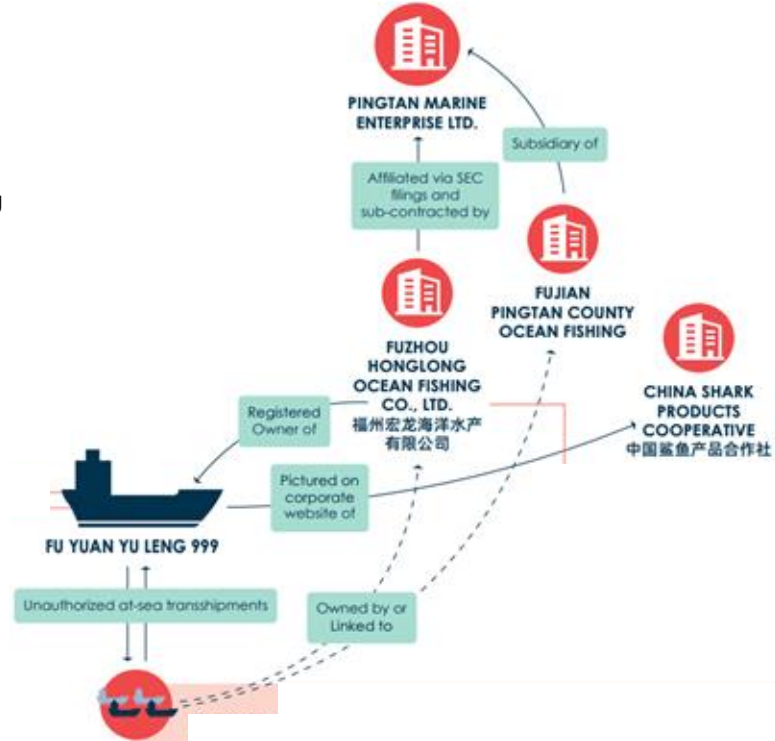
PINGTAN MARINE ENTERPRISE LTD.

Subsidiary of

Affiliated via SEC filings and sub-contracted by

FUJIAN PINGTAN COUNTY OCEAN FISHING

FUZHOU HONGLONG OCEAN FISHING CO., LTD.
福州宏龙海洋水产有限公司

CHINA SHARK PRODUCTS COOPERATIVE
中国鲨鱼产品合作社

Registered Owner of

Pictured on corporate website of

FU YUAN YU LENG 999

Unauthorized at-sea transshipments

Owned by or Linked to